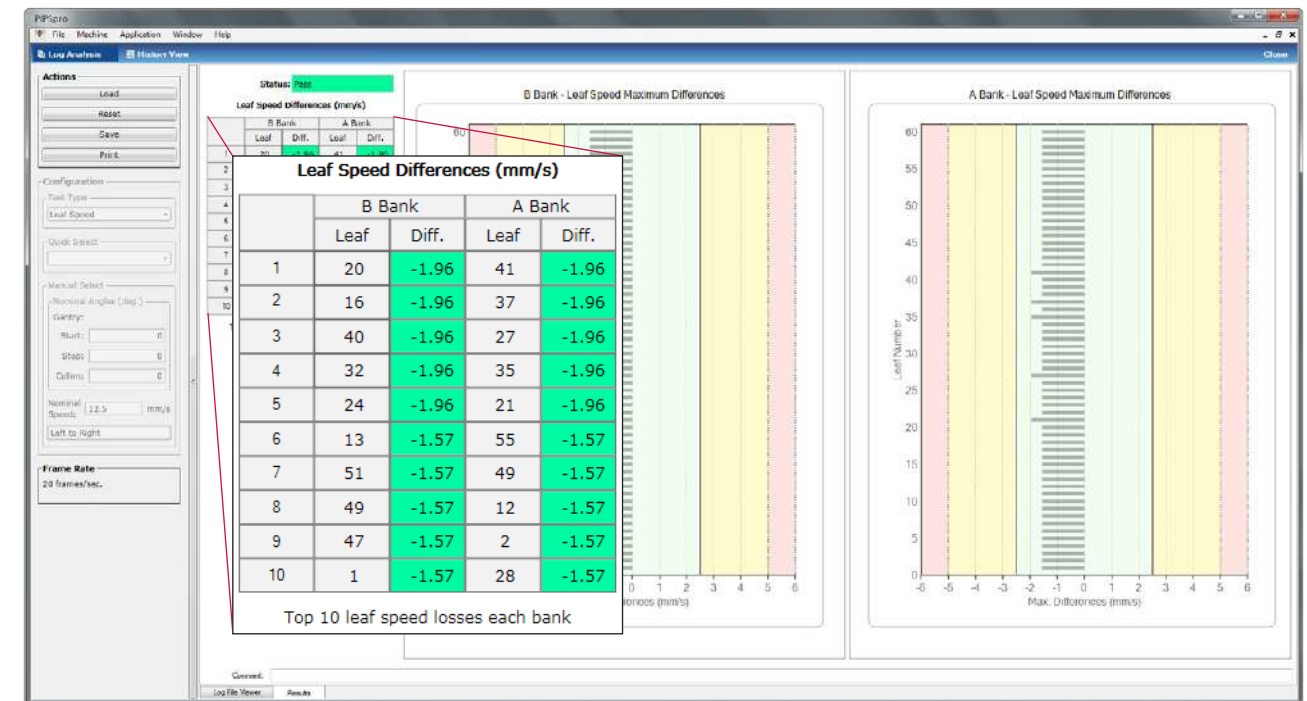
PIPSpro

File Machine Application Window Help

Log Analysis History View Close

Actions
Load
Reset
Save
Print

Configuration
Test Type
Leaf Speed
Quick Select
Manual Select
Nominal Angles (deg.)
Gantry:
Start: 0
Stop: 0
Collim: 0
Nominal Speed: 12.5 mm/s
Left to Right

Frame Rate
20 frames/sec.

Status: Pass
Leaf Speed Differences (mm/s)

B Bank - Leaf Speed Maximum Differences

A Bank - Leaf Speed Maximum Differences

Leaf Speed Differences (mm/s)

| | B Bank | | A Bank | |
|---|---|---|---|---|
| | Leaf | Diff. | Leaf | Diff. |
| 1 | 20 | -1.96 | 41 | -1.96 |
| 2 | 16 | -1.96 | 37 | -1.96 |
| 3 | 40 | -1.96 | 27 | -1.96 |
| 4 | 32 | -1.96 | 35 | -1.96 |
| 5 | 24 | -1.96 | 21 | -1.96 |
| 6 | 13 | -1.57 | 55 | -1.57 |
| 7 | 51 | -1.57 | 49 | -1.57 |
| 8 | 49 | -1.57 | 12 | -1.57 |
| 9 | 47 | -1.57 | 2 | -1.57 |
| 10 | 1 | -1.57 | 28 | -1.57 |

Top 10 leaf speed losses each bank

60
0 1 2 3 4 5 6
Max. Differences (mm/s)

Leaf Number
60 55 50 45 40 35 30 25 20 15 10 5 0
-6 -5 -4 -3 -2 -1 0 1 2 3 4 5 6
Max. Differences (mm/s)

Comment:
Log File Viewer Results